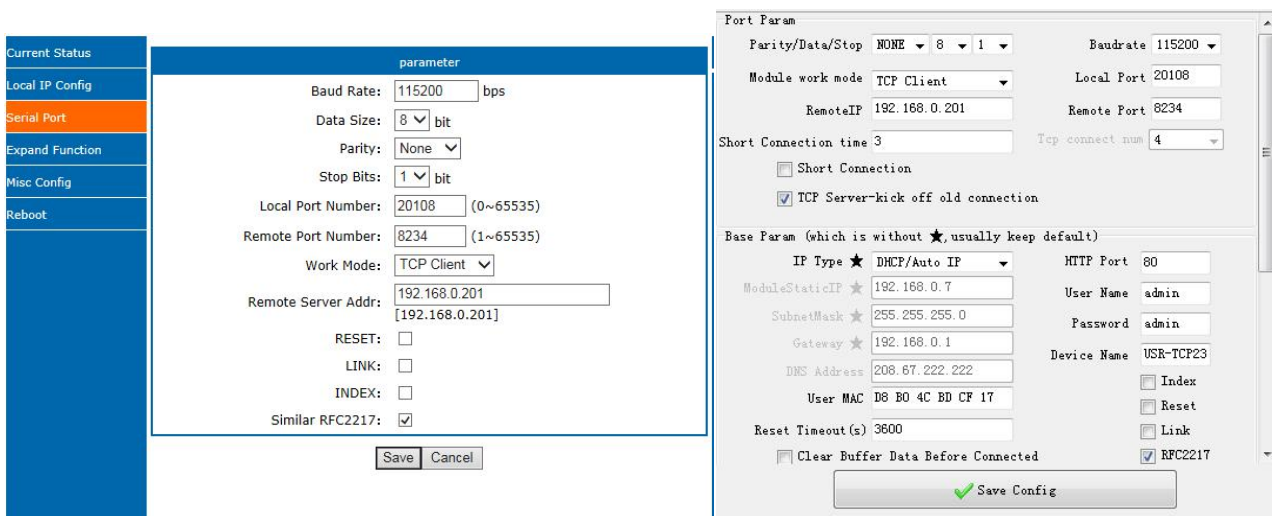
Current Status
Local IP Config
Serial Port
Expand Function
Misc Config
Reboot

parameter

| | |
|---|---|
| Baud Rate: | 115200 bps |
| Data Size: | 8 bit |
| Parity: | None |
| Stop Bits: | 1 bit |
| Local Port Number: | 20108 (0~65535) |
| Remote Port Number: | 8234 (1~65535) |
| Work Mode: | TCP Client |
| Remote Server Addr: | 192.168.0.201 [192.168.0.201] |
| RESET: | |
| LINK: | |
| INDEX: | |
| Similar RFC2217: | |

Save Cancel

Port Param
Parity/Data/Stop NONE 8 1
Baudrate 115200
Module work mode TCP Client
Local Port 20108
RemoteIP 192.168.0.201
Remote Port 8234
Short Connection time 3
Tcp connect num 4
Short Connection
TCP Server-kick off old connection

Base Param (which is without ★, usually keep default)
IP Type ★ DHCP/Auto IP
HTTP Port 80
ModuleStaticIP ★ 192.168.0.7
User Name admin
SubnetMask ★ 255.255.255.0
Password admin
Gateway ★ 192.168.0.1
Device Name USR-TCP23
DNS Address 208.67.222.222
Index
User MAC D8 B0 4C BD CF 17
Reset
Reset Timeout(s) 3600
Link
Clear Buffer Data Before Connected
RFC2217
Save Config